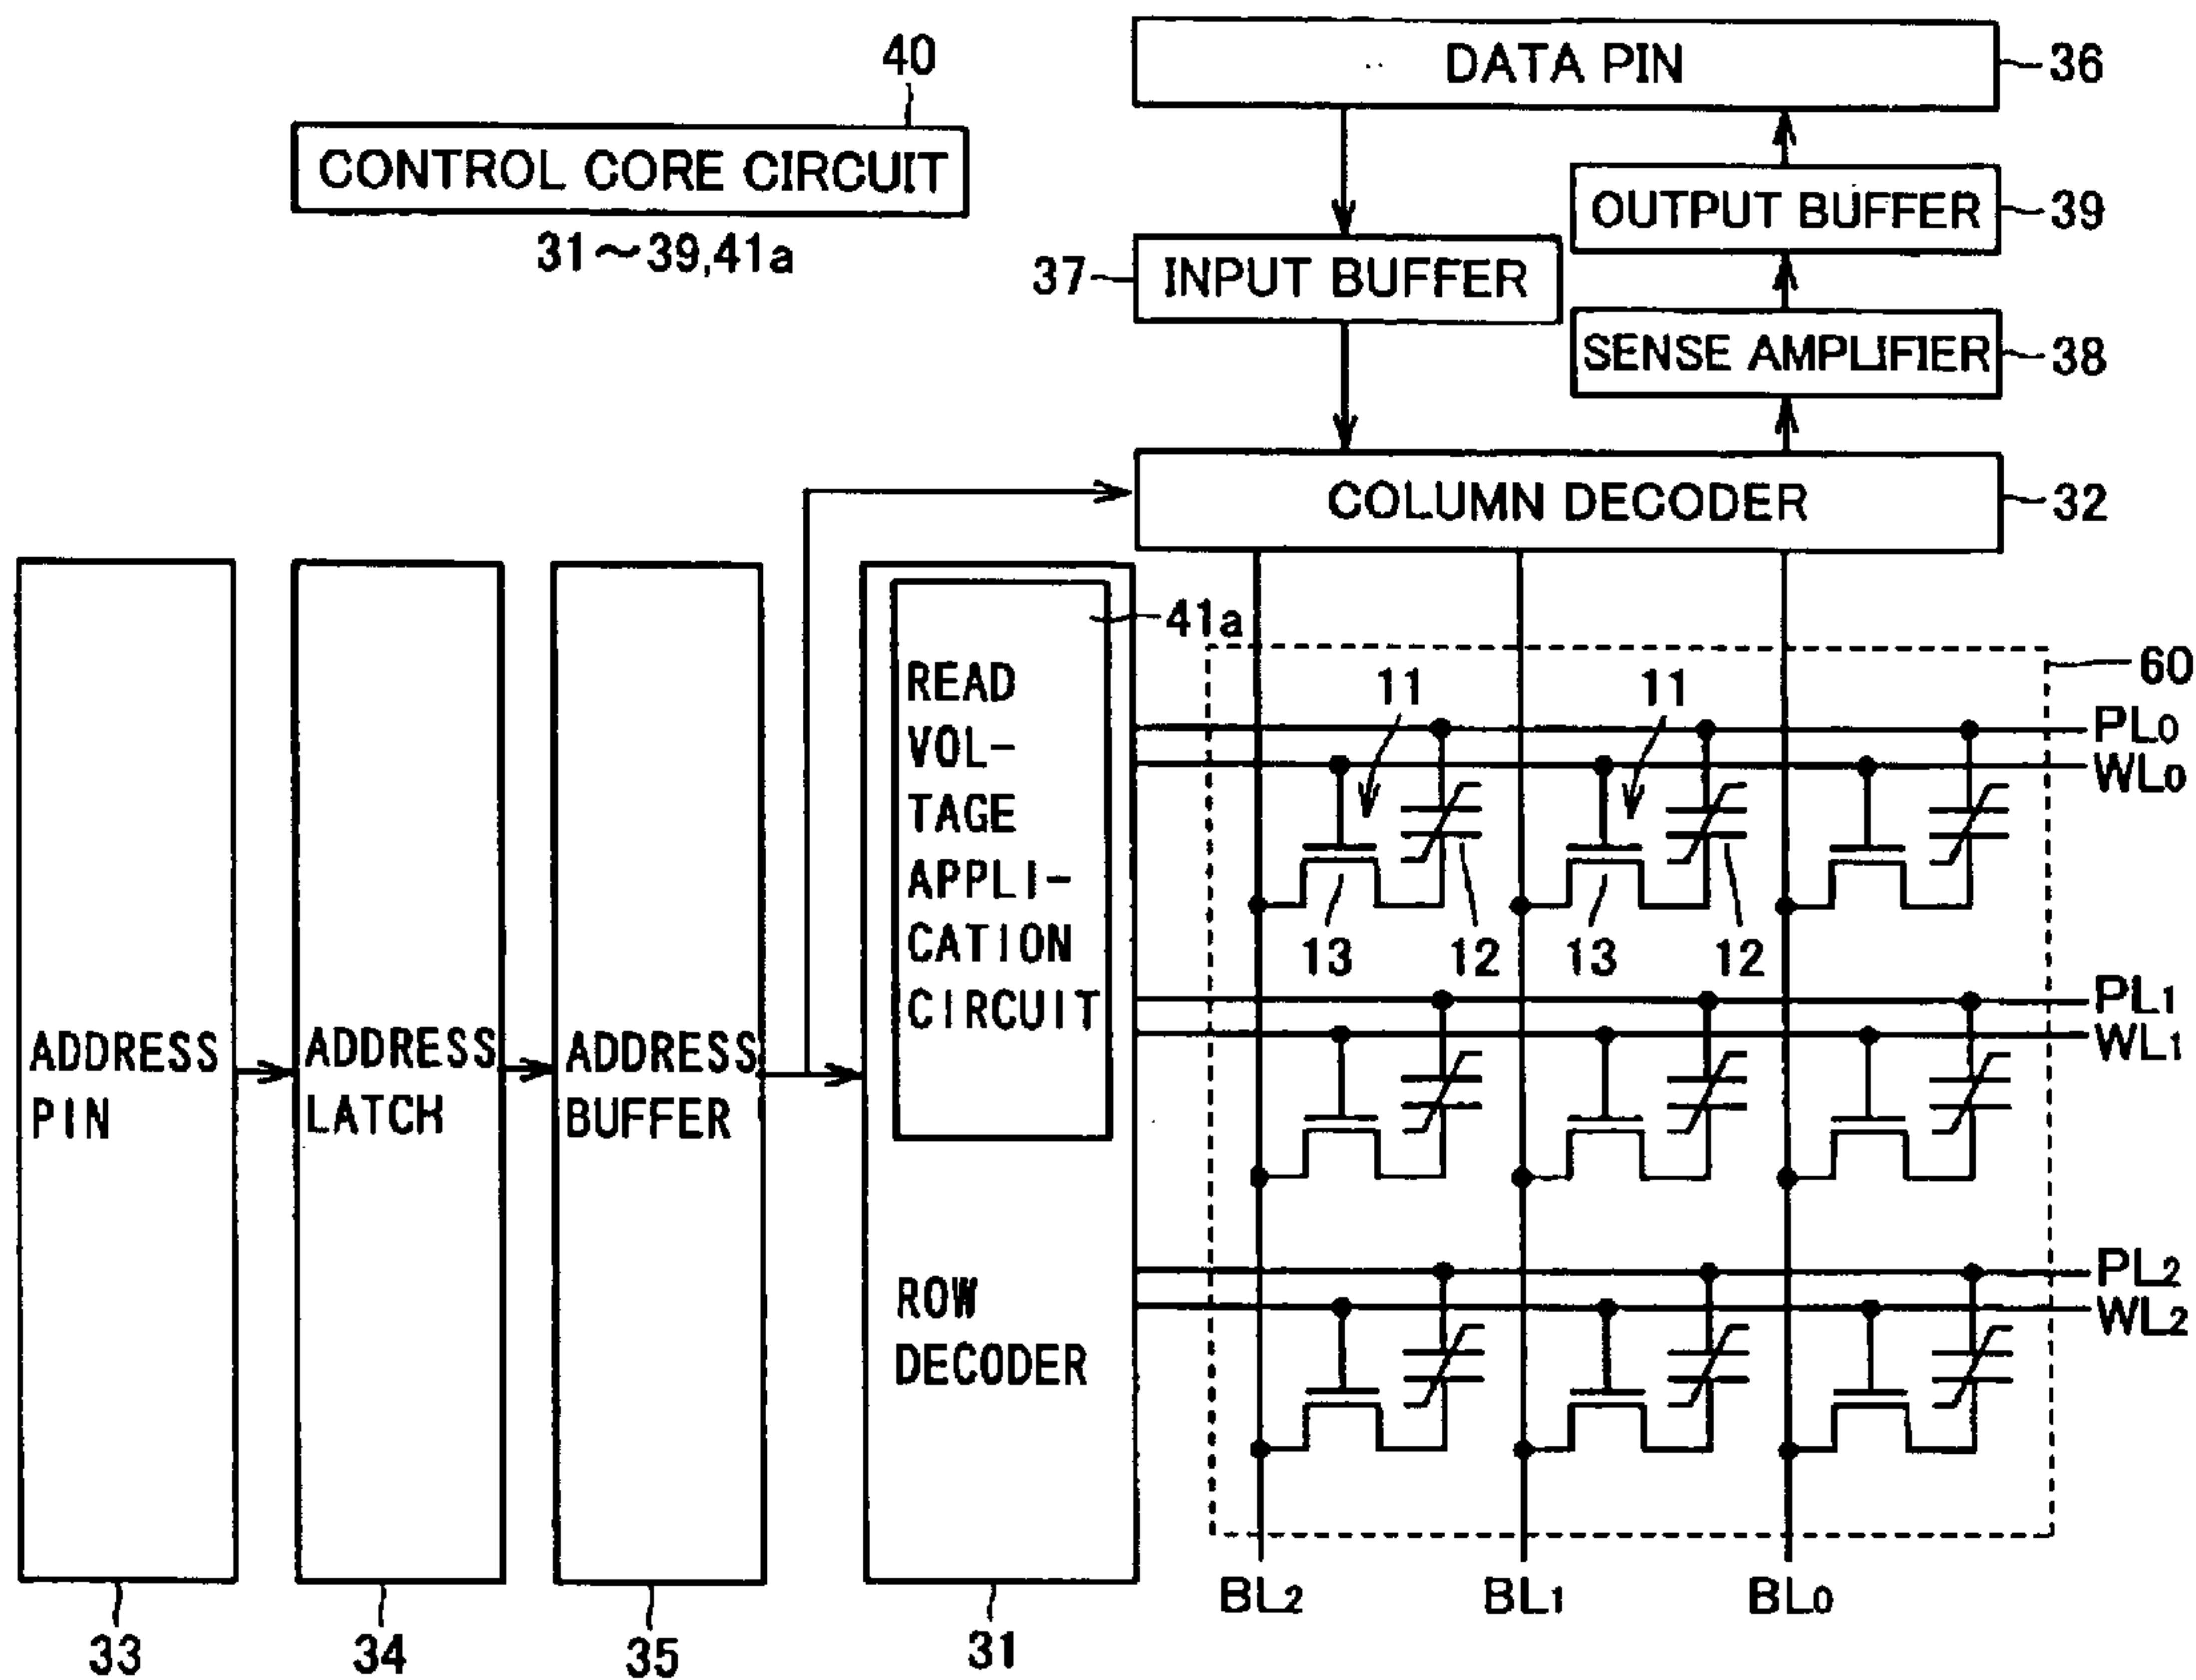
40
CONTROL CORE CIRCUIT
31～39,41a

DATA PIN
36
OUTPUT BUFFER
39
37
INPUT BUFFER
SENSE AMPLIFIER
38
COLUMN DECODER
32

ADDRESS PIN
ADDRESS LATCH
ADDRESS BUFFER
READ VOLTAGE APPLICATION CIRCUIT
41a
ROW DECODER

60
11
11
$PL_0$
$WL_0$
13
12
13
12
$PL_1$
$WL_1$
$PL_2$
$WL_2$
$BL_2$
$BL_1$
$BL_0$

33
34
35
31